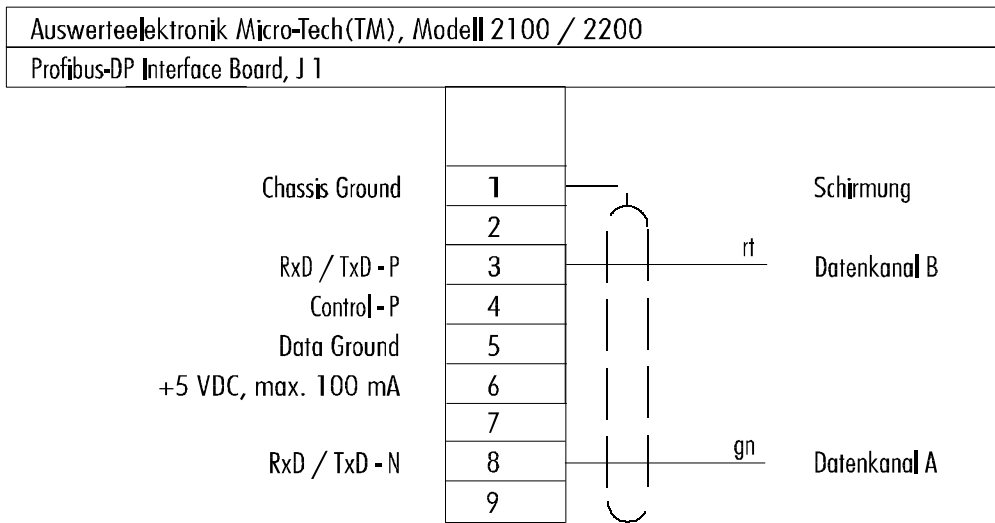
Auswerteelektronik Micro-Tech(TM), Modell 2100 / 2200

Profibus-DP Interface Board, J 1

Chassis Ground
1
Schirmung
2
RxD / TxD - P
3
rt
Datenkanal B
Control - P
4
Data Ground
5
+5 VDC, max. 100 mA
6
7
RxD / TxD - N
8
gn
Datenkanal A
9